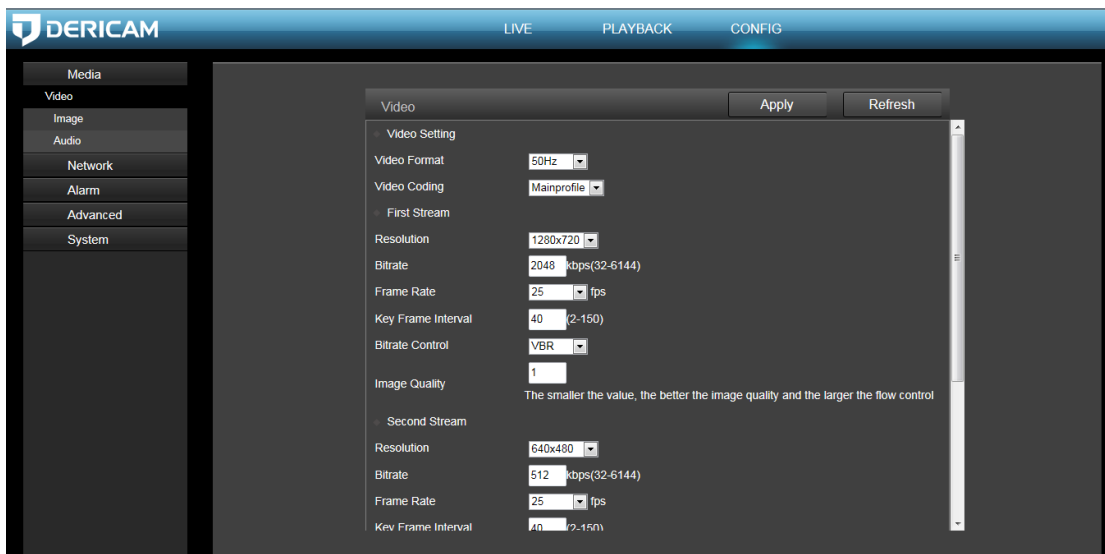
DERICAM

LIVE PLAYBACK CONFIG

Media
Video
Image
Audio
Network
Alarm
Advanced
System

Video
Apply
Refresh

Video Setting
Video Format 50Hz
Video Coding Mainprofile
First Stream
Resolution 1280x720
Bitrate 2048 kbps(32-6144)
Frame Rate 25 fps
Key Frame Interval 40 (2-150)
Bitrate Control VBR
Image Quality 1
The smaller the value, the better the image quality and the larger the flow control
Second Stream
Resolution 640x480
Bitrate 512 kbps(32-6144)
Frame Rate 25 fps
Key Frame Interval 40 (2-150)